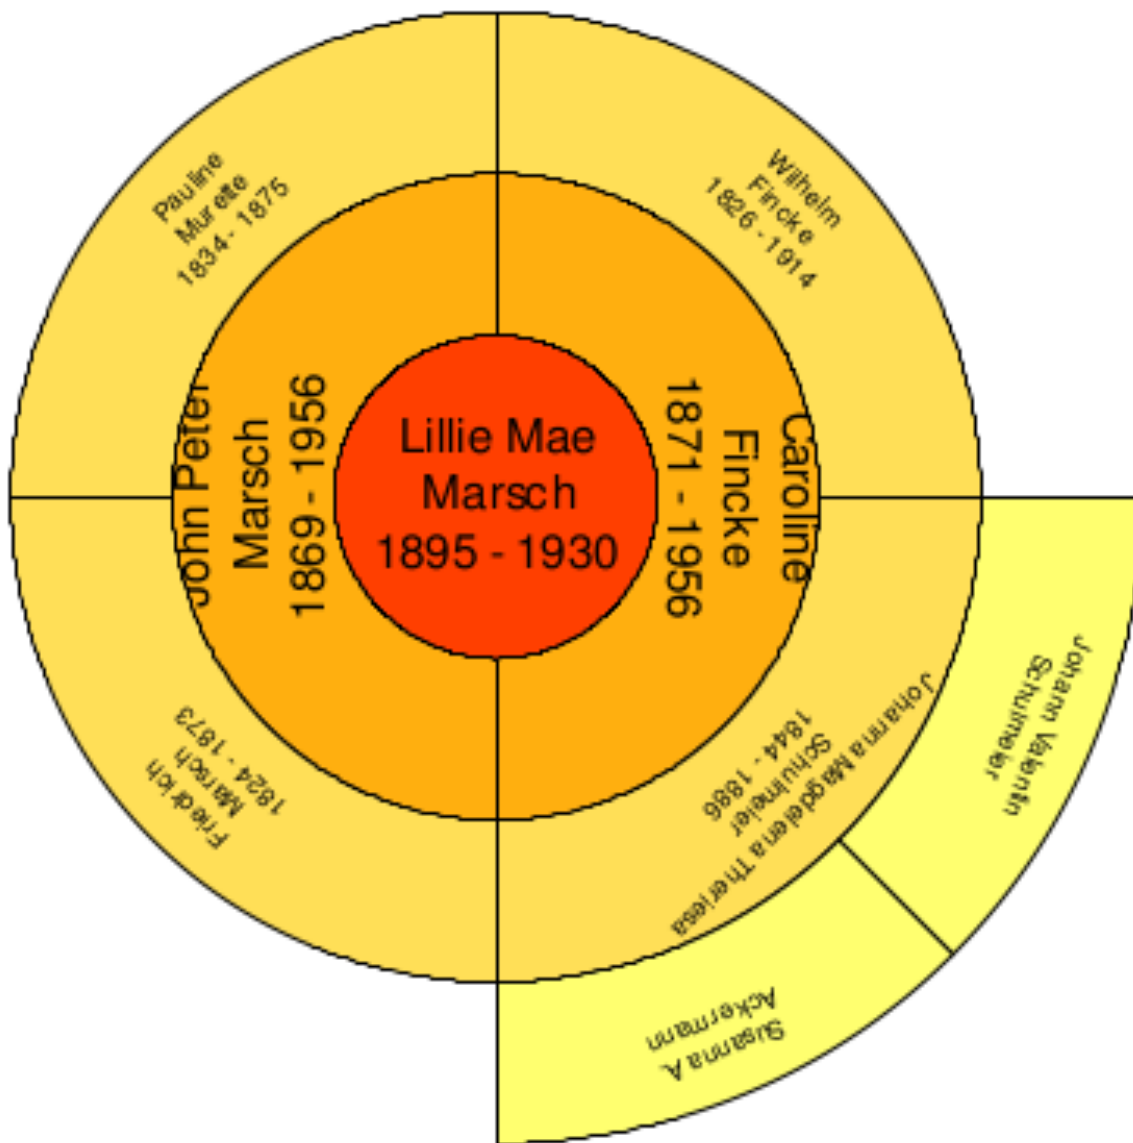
Lillie Mae
Marsch
1895 - 1930

John Peter
Marsch
1869 - 1956

Caroline
Fincke
1871 - 1956

Pauline
Murette
1834 - 1875

Wilhelm
Fincke
1826 - 1914

Friedrich
Marsch
1824 - 1873

Johanna Magdelena Theresa
Schulmeier
1844 - 1886

Johann Valentin
Schulmeier

Susanna A.
Ackerman